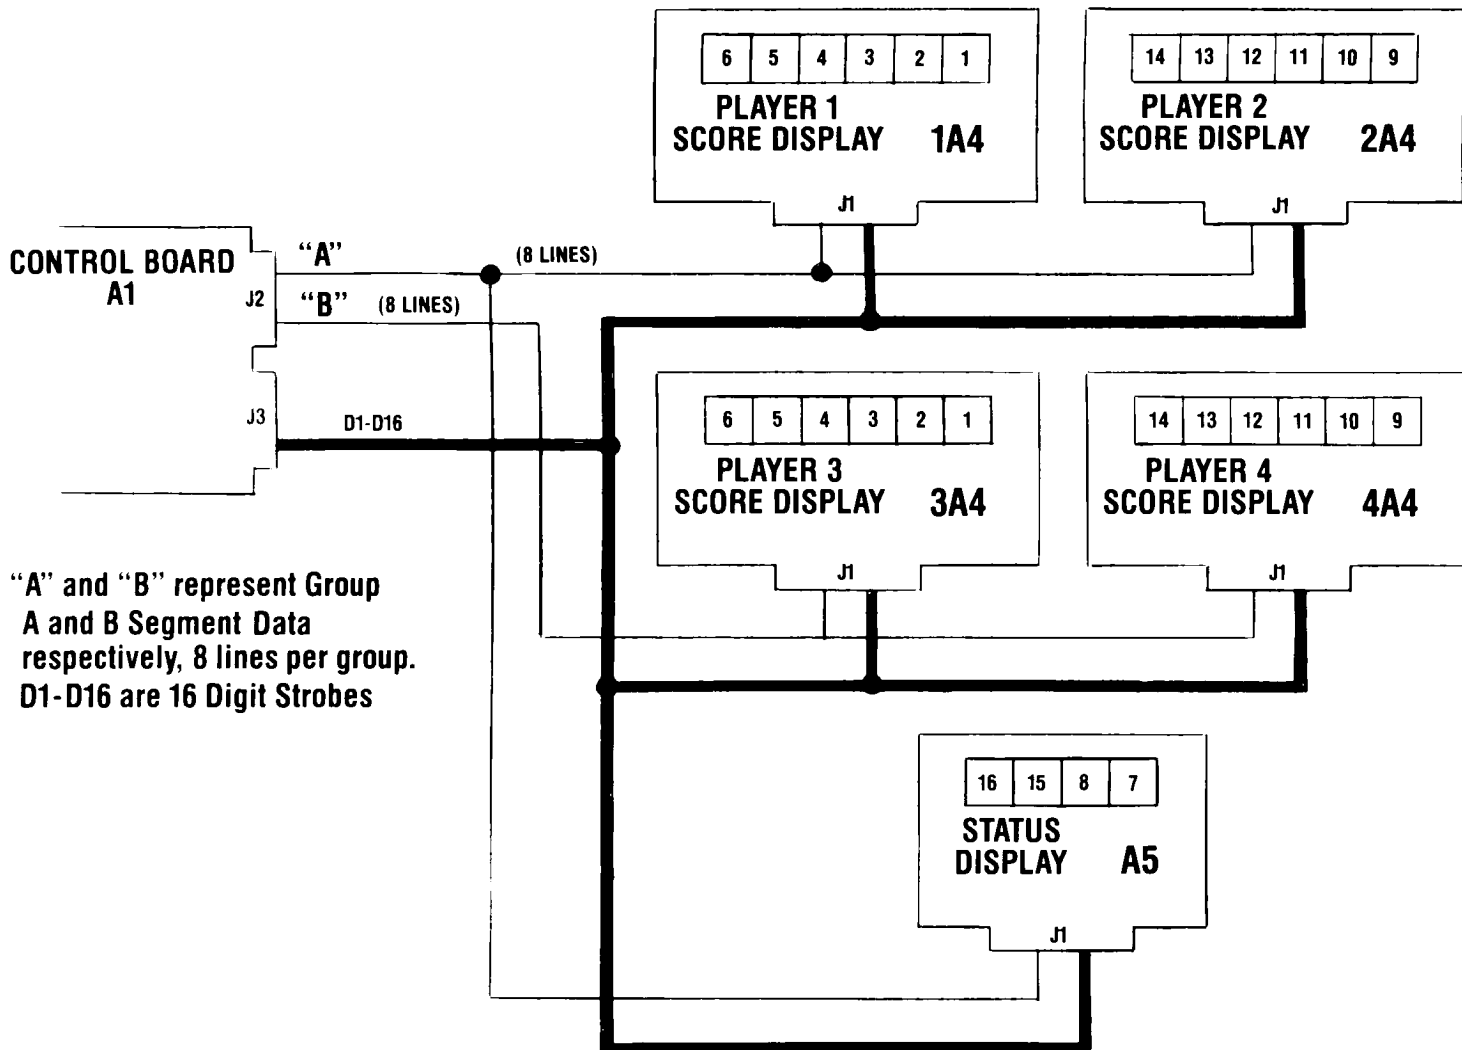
CONTROL BOARD
A1

J2

J3

"A"

"B"

(8 LINES)

(8 LINES)

D1-D16

| 6 | 5 | 4 | 3 | 2 | 1 |
|---|---|---|---|---|---|

PLAYER 1
SCORE DISPLAY 1A4

J1

| 14 | 13 | 12 | 11 | 10 | 9 |
|---|---|---|---|---|---|

PLAYER 2
SCORE DISPLAY 2A4

J1

| 6 | 5 | 4 | 3 | 2 | 1 |
|---|---|---|---|---|---|

PLAYER 3
SCORE DISPLAY 3A4

J1

| 14 | 13 | 12 | 11 | 10 | 9 |
|---|---|---|---|---|---|

PLAYER 4
SCORE DISPLAY 4A4

J1

"A" and "B" represent Group A and B Segment Data respectively, 8 lines per group. D1-D16 are 16 Digit Strobes

| 16 | 15 | 8 | 7 |
|---|---|---|---|

STATUS
DISPLAY A5

J1